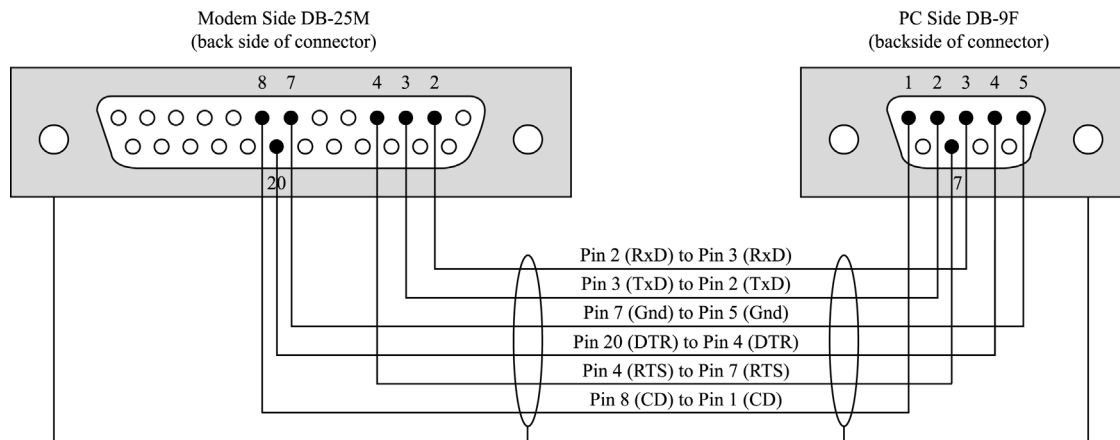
Modem Side DB-25M
(back side of connector)

8 7 4 3 2

20

PC Side DB-9F
(backside of connector)

1 2 3 4 5

7

Pin 2 (RxD) to Pin 3 (RxD)
Pin 3 (TxD) to Pin 2 (TxD)
Pin 7 (Gnd) to Pin 5 (Gnd)
Pin 20 (DTR) to Pin 4 (DTR)
Pin 4 (RTS) to Pin 7 (RTS)
Pin 8 (CD) to Pin 1 (CD)